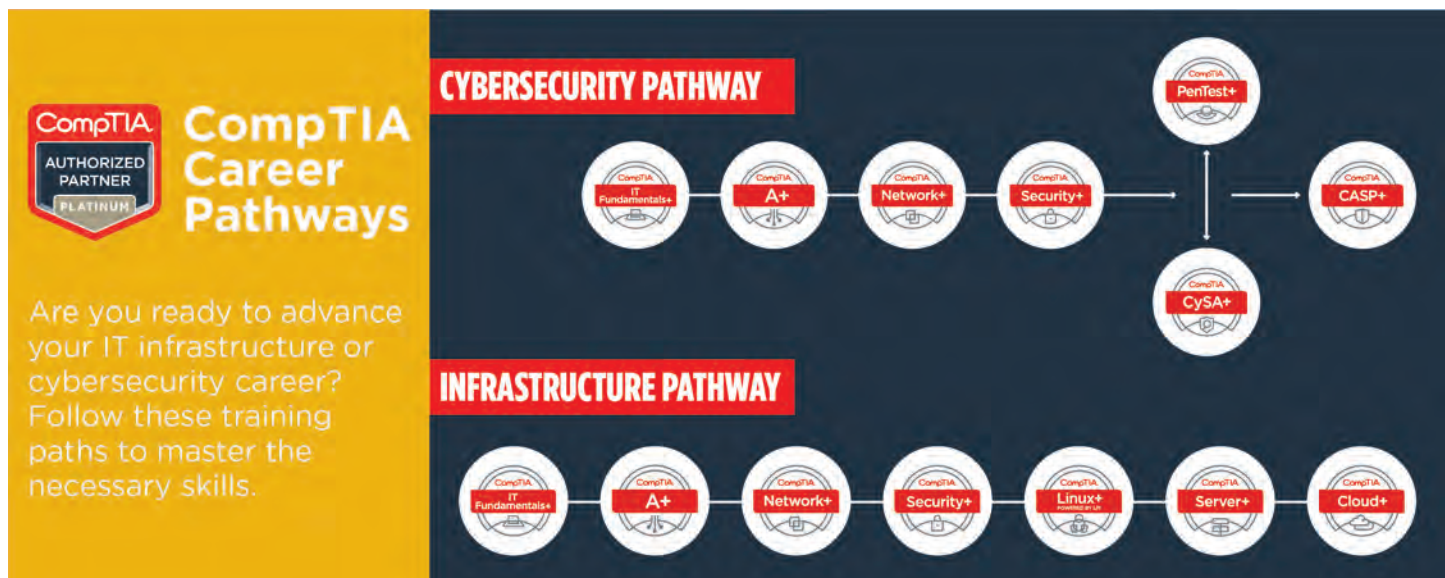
CompTIA
AUTHORIZED PARTNER
PLATINUM

CompTIA Career Pathways

Are you ready to advance your IT infrastructure or cybersecurity career? Follow these training paths to master the necessary skills.

CYBERSECURITY PATHWAY

CompTIA IT Fundamentals+
CompTIA A+
CompTIA Network+
CompTIA Security+
CompTIA PenTest+
CompTIA CySA+
CompTIA CASP+

INFRASTRUCTURE PATHWAY

CompTIA IT Fundamentals+
CompTIA A+
CompTIA Network+
CompTIA Security+
CompTIA Linux+ POWERED BY LPI
CompTIA Server+
CompTIA Cloud+